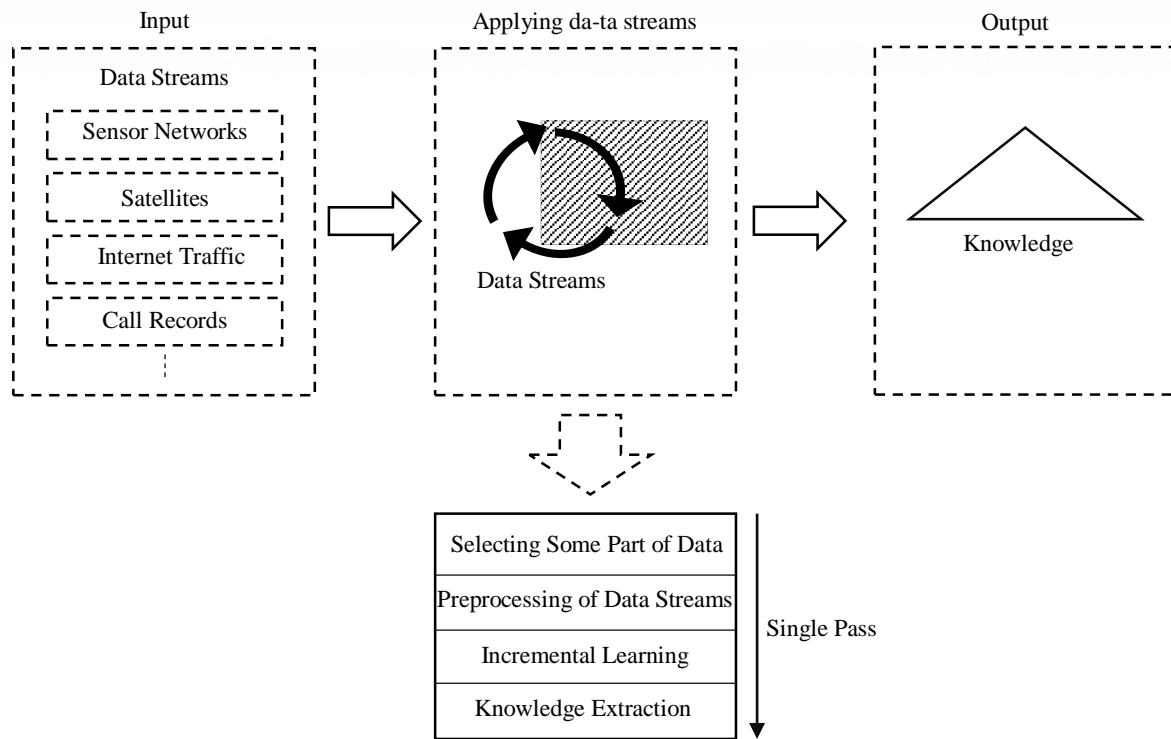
Input

Data Streams

Sensor Networks

Satellites

Internet Traffic

Call Records

Applying da-ta streams

Data Streams

Output

Knowledge

Selecting Some Part of Data

Preprocessing of Data Streams

Incremental Learning

Knowledge Extraction

Single Pass